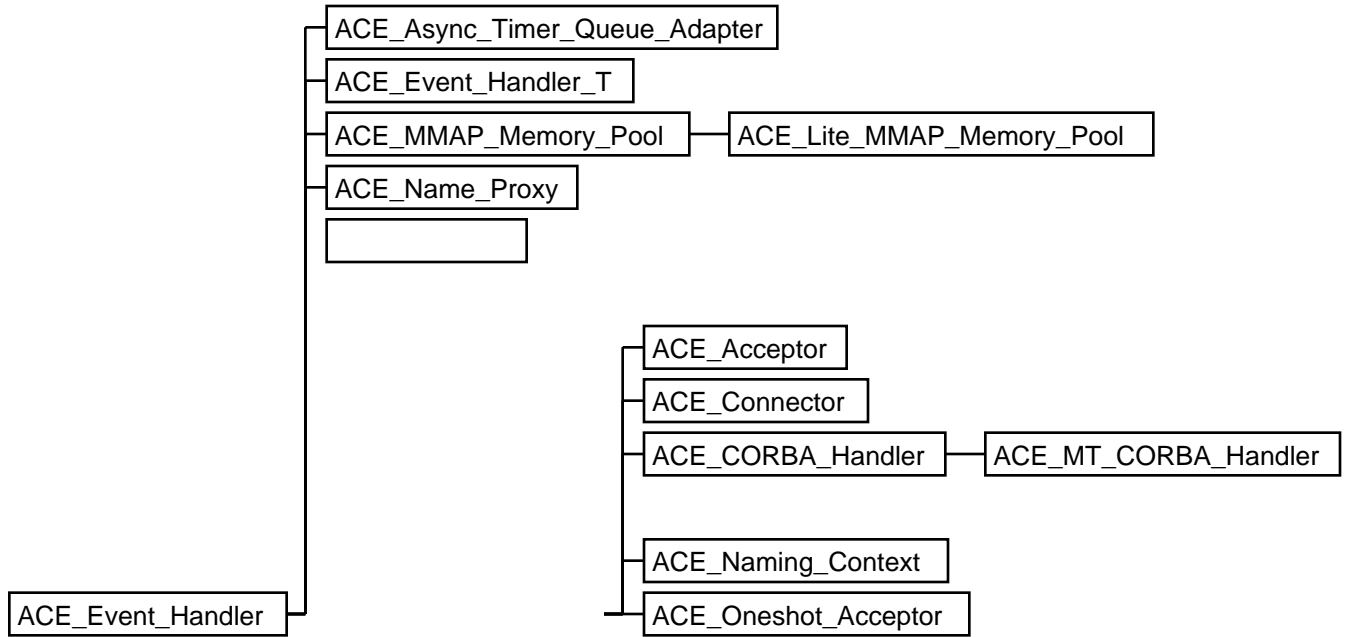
ACE_Async_Timer_Queue_Adapter
ACE_Event_Handler_T
ACE_MMAP_Memory_Pool
ACE_Lite_MMAP_Memory_Pool
ACE_Name_Proxy
ACE_Acceptor
ACE_Connector
ACE_CORBA_Handler
ACE_MT_CORBA_Handler
ACE_Naming_Context
ACE_Event_Handler
ACE_Oneshot_Acceptor